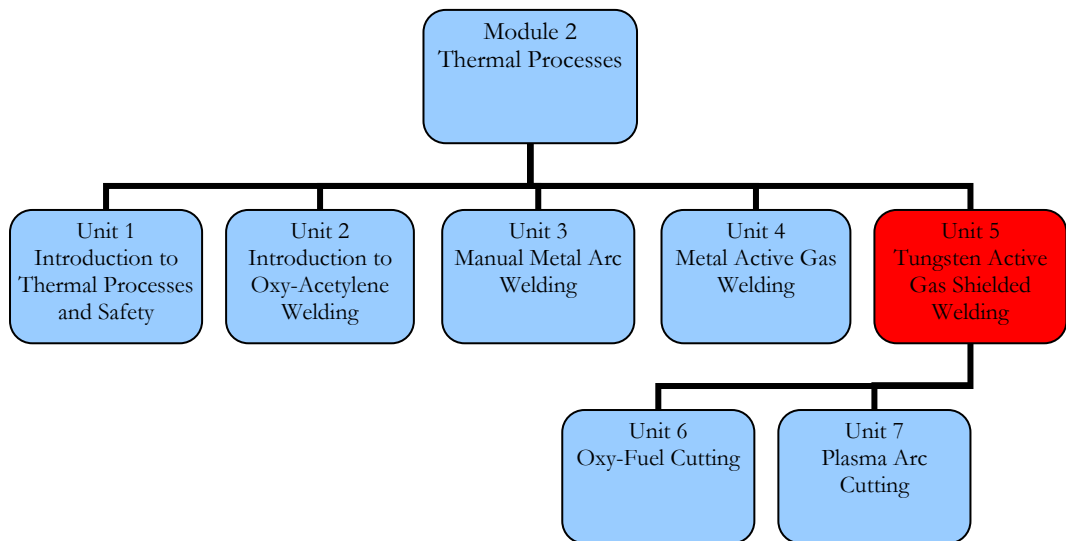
Module 2
Thermal Processes

Unit 1
Introduction to Thermal Processes and Safety

Unit 2
Introduction to Oxy-Acetylene Welding

Unit 3
Manual Metal Arc Welding

Unit 4
Metal Active Gas Welding

Unit 5
Tungsten Active Gas Shielded Welding

Unit 6
Oxy-Fuel Cutting

Unit 7
Plasma Arc Cutting